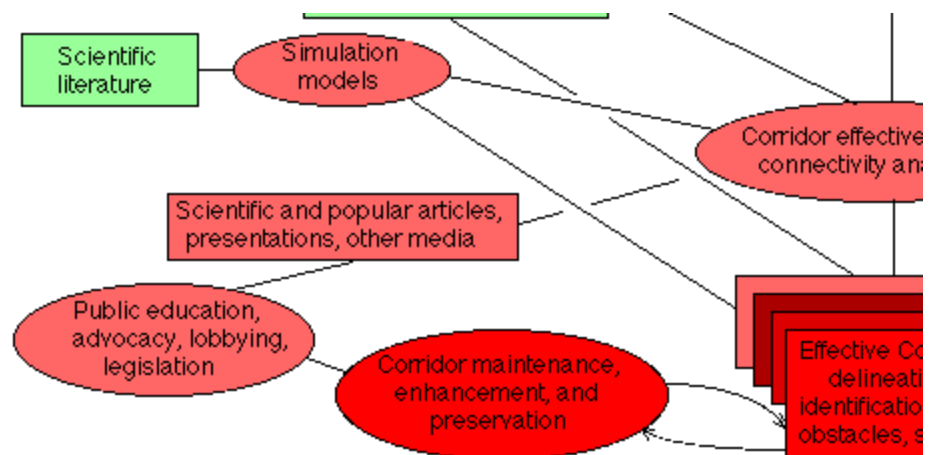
Scientific literature

Simulation models

Corridor effective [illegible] connectivity ana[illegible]

Scientific and popular articles, presentations, other media

Public education, advocacy, lobbying, legislation

Corridor maintenance, enhancement, and preservation

Effective Co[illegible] delineati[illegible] identificatio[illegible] obstacles, s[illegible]